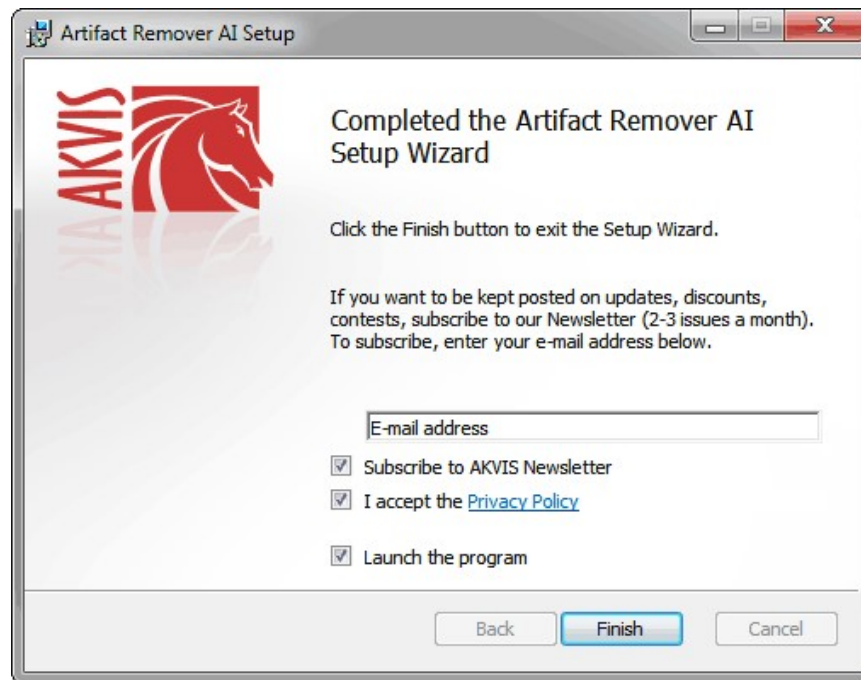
Artifact Remover AI Setup

AKVIS

Completed the Artifact Remover AI Setup Wizard

Click the Finish button to exit the Setup Wizard.

If you want to be kept posted on updates, discounts, contests, subscribe to our Newsletter (2-3 issues a month). To subscribe, enter your e-mail address below.

E-mail address

Subscribe to AKVIS Newsletter

I accept the Privacy Policy

Launch the program

Back

Finish

Cancel